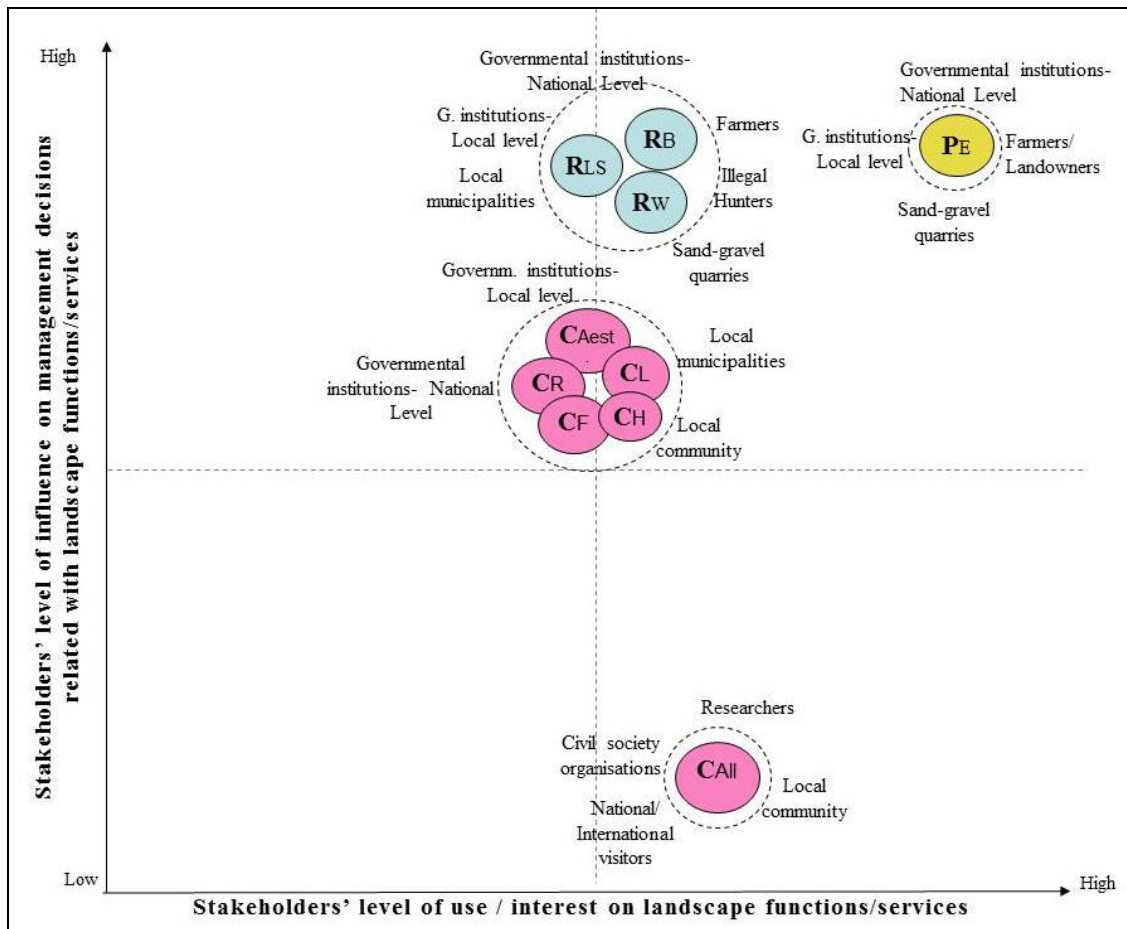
High

Stakeholders' level of influence on management decisions related with landscape functions/services

Governmental institutions- National Level

G. institutions- Local level

Local municipalities

RLS

RB

RW

Farmers

Illegal Hunters

Sand-gravel quarries

Governmental institutions- National Level

G. institutions- Local level

PE

Farmers/ Landowners

Sand-gravel quarries

Governm. institutions- Local level

Governmental institutions- National Level

CAest

CR

CL

CF

CH

Local municipalities

Local community

Researchers

Civil society organisations

CAll

Local community

National/ International visitors

Low

High

Stakeholders' level of use / interest on landscape functions/services